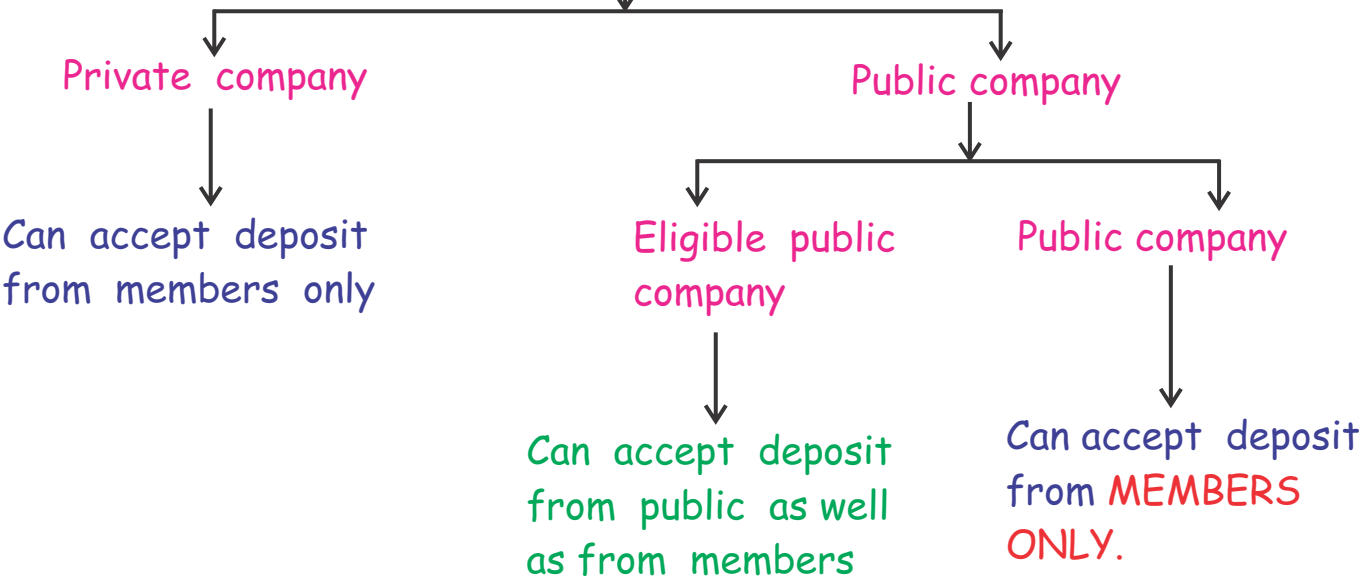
Private company

Can accept deposit from members only

Public company

Eligible public company

Can accept deposit from public as well as from members

Public company

Can accept deposit from MEMBERS ONLY.